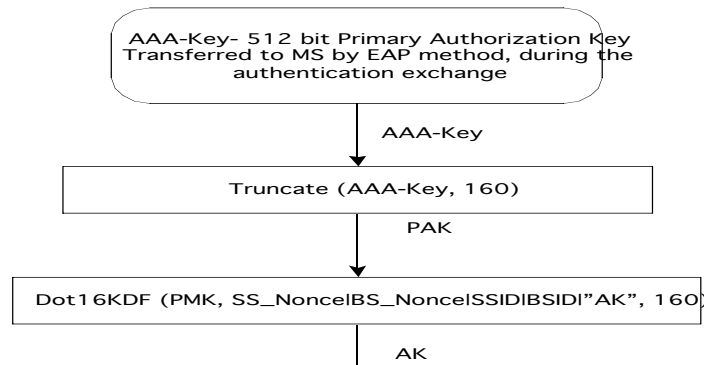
AAA-Key- 512 bit Primary Authorization Key Transferred to MS by EAP method, during the authentication exchange

AAA-Key

Truncate (AAA-Key, 160)

PAK

Dot16KDF (PMK, SS_Nonce|BS_Nonce|SSID|BSID|"AK", 160)

AK